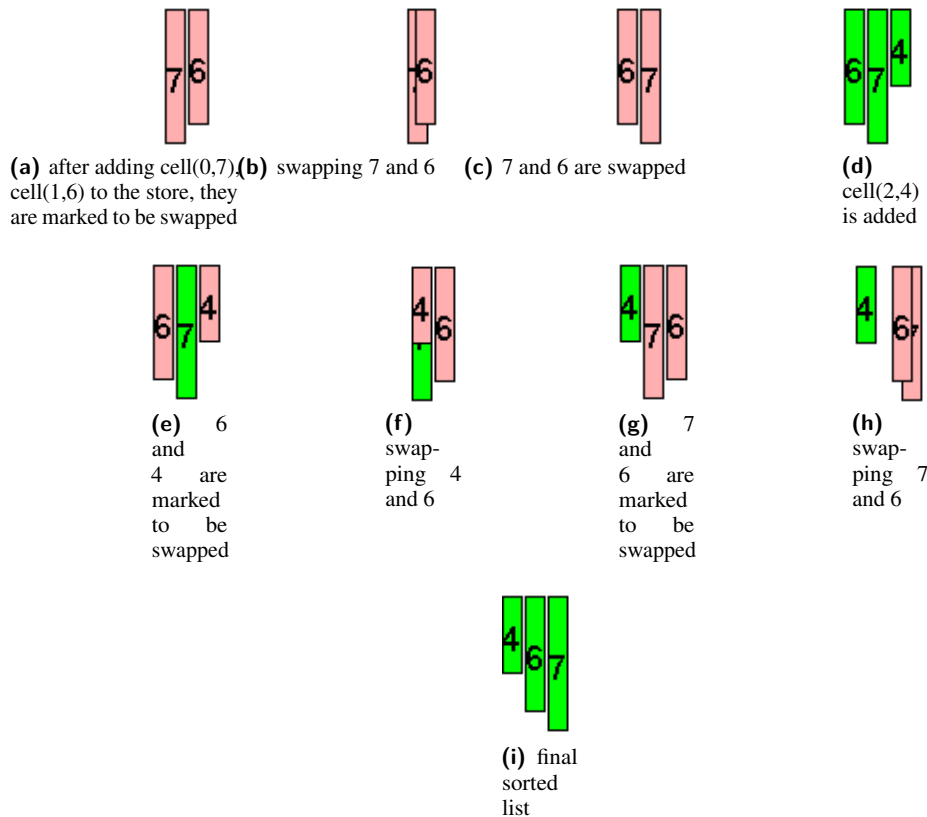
7 6

(a) after adding cell(0,7), cell(1,6) to the store, they are marked to be swapped

6

(b) swapping 7 and 6

6 7

(c) 7 and 6 are swapped

6 7 4

(d) cell(2,4) is added

6 7 4

(e) 6 and 4 are marked to be swapped

4 6

(f) swapping 4 and 6

4 7 6

(g) 7 and 6 are marked to be swapped

4 6

(h) swapping 7 and 6

4 6 7

(i) final sorted list